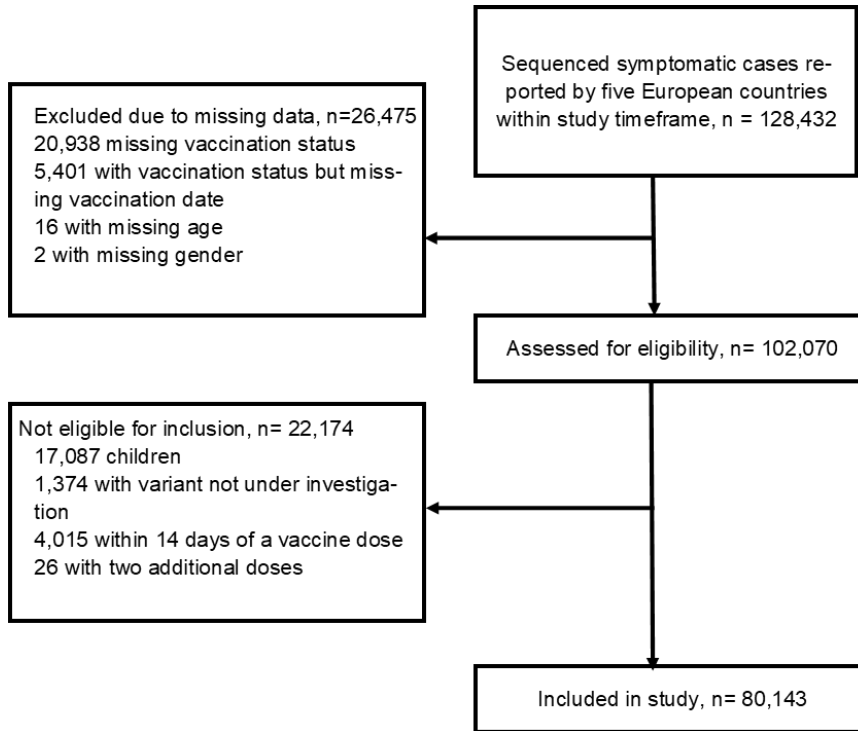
Sequenced symptomatic cases reported by five European countries within study timeframe, n = 128,432

Excluded due to missing data, n=26,475
20,938 missing vaccination status
5,401 with vaccination status but missing vaccination date
16 with missing age
2 with missing gender

Assessed for eligibility, n= 102,070

Not eligible for inclusion, n= 22,174
17,087 children
1,374 with variant not under investigation
4,015 within 14 days of a vaccine dose
26 with two additional doses

Included in study, n= 80,143